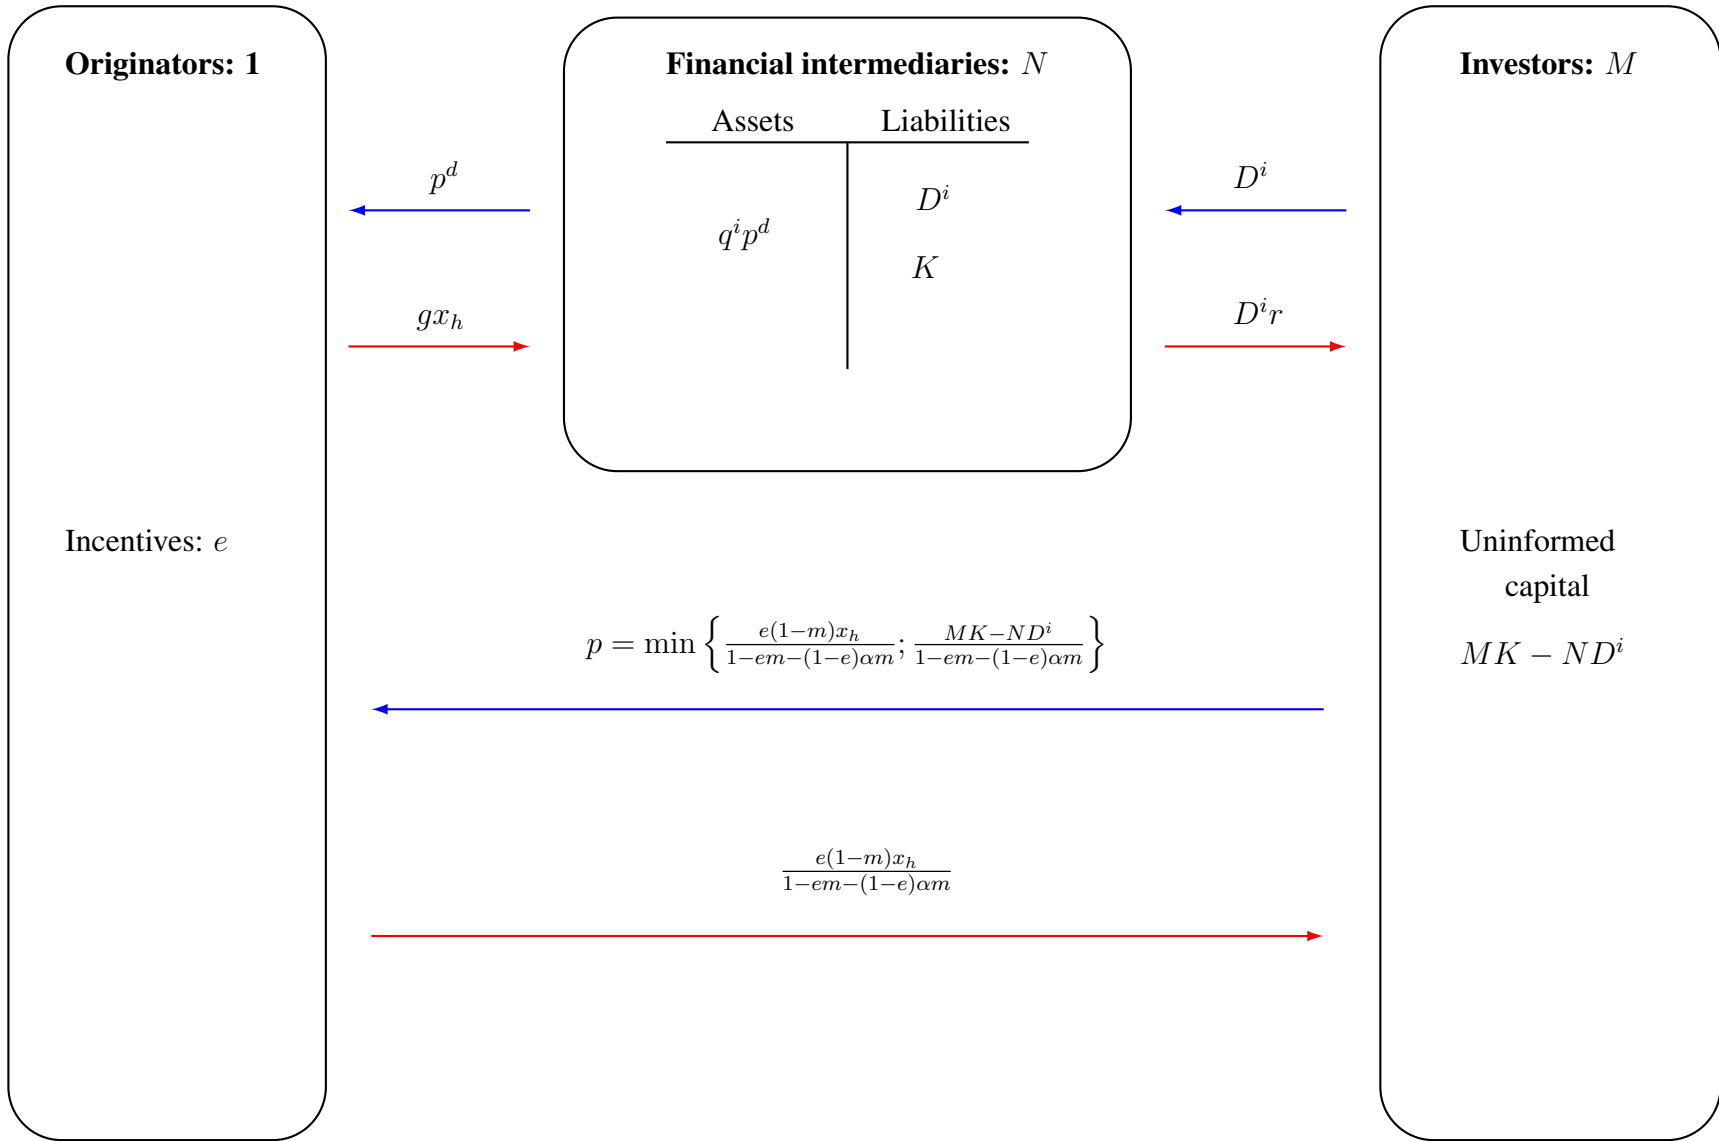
**Originators: 1**

**Financial intermediaries:** $N$

**Investors:** $M$

| Assets | Liabilities |
|---|---|
| $q^i p^d$ | $D^i$ |
| | $K$ |

$p^d$

$gx_h$

$D^i$

$D^i r$

Incentives: $e$

Uninformed capital

$MK - ND^i$

$p = \min\left\{\frac{e(1-m)x_h}{1-em-(1-e)\alpha m}; \frac{MK-ND^i}{1-em-(1-e)\alpha m}\right\}$

$\frac{e(1-m)x_h}{1-em-(1-e)\alpha m}$